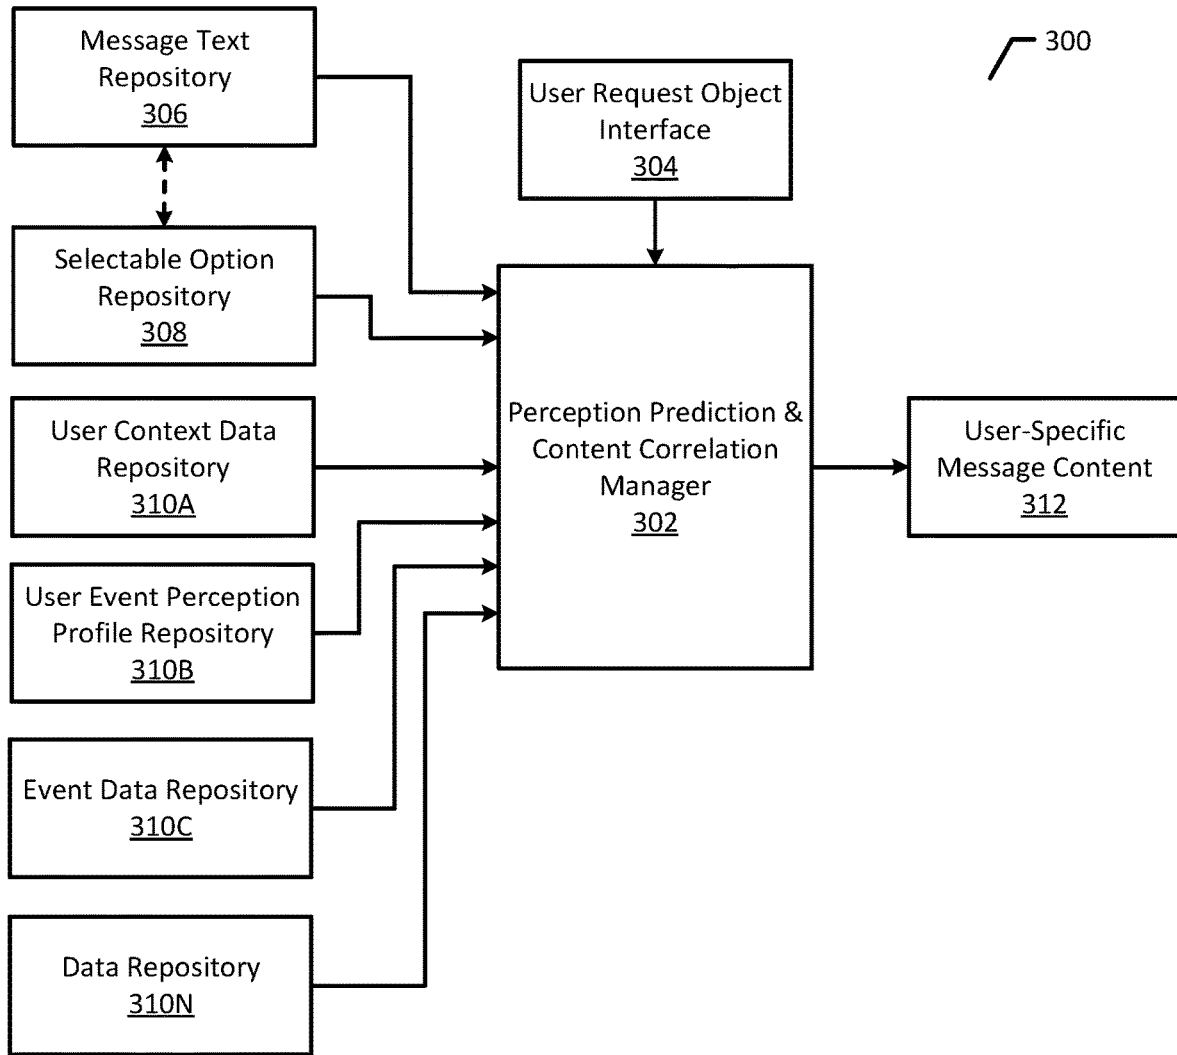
300

Message Text Repository
306

User Request Object Interface
304

Selectable Option Repository
308

User Context Data Repository
310A

Perception Prediction & Content Correlation Manager
302

User-Specific Message Content
312

User Event Perception Profile Repository
310B

Event Data Repository
310C

Data Repository
310N